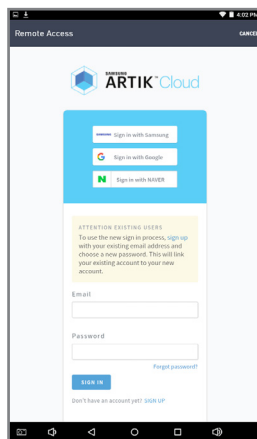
4:02 PM

Remote Access

CANCEL

SAMSUNG ARTIK Cloud

SAMSUNG Sign in with Samsung

G Sign in with Google

N Sign in with NAVER

ATTENTION EXISTING USERS

To use the new sign in process, sign up with your existing email address and choose a new password. This will link your existing account to your new account.

Email

Password

Forgot password?

SIGN IN

Don't have an account yet? SIGN UP